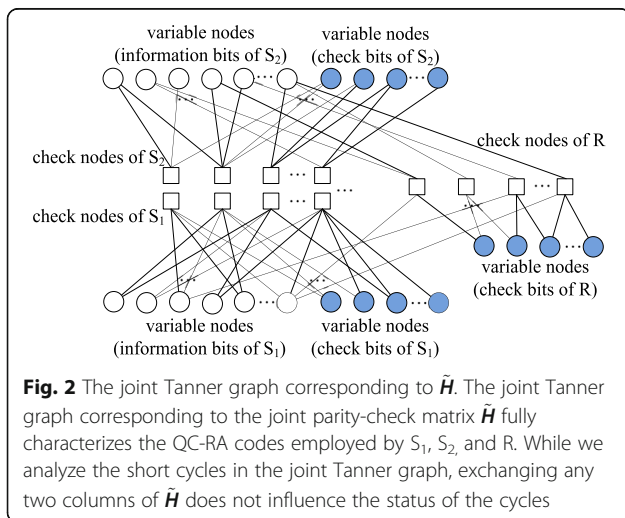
variable nodes (information bits of S$_2$)

variable nodes (check bits of S$_2$)

check nodes of S$_2$

check nodes of R

check nodes of S$_1$

variable nodes (check bits of R)

variable nodes (information bits of S$_1$)

variable nodes (check bits of S$_1$)

**Fig. 2** The joint Tanner graph corresponding to $\tilde{\boldsymbol{H}}$. The joint Tanner graph corresponding to the joint parity-check matrix $\tilde{\boldsymbol{H}}$ fully characterizes the QC-RA codes employed by S$_1$, S$_{2,}$ and R. While we analyze the short cycles in the joint Tanner graph, exchanging any two columns of $\tilde{\boldsymbol{H}}$ does not influence the status of the cycles